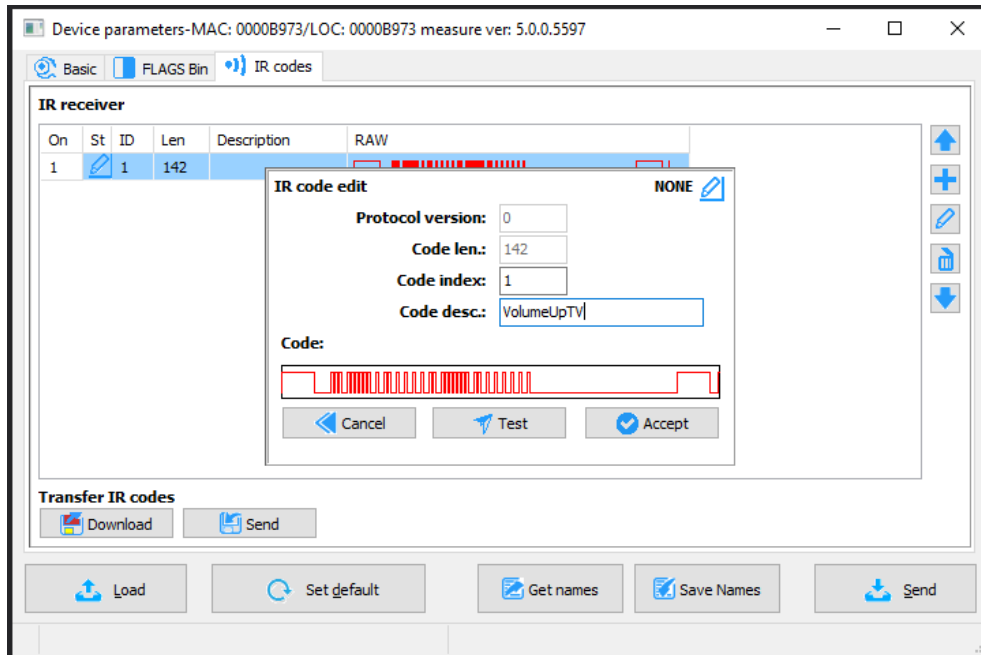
Device parameters-MAC: 0000B973/LOC: 0000B973 measure ver: 5.0.0.5597

Basic FLAGS Bin IR codes

IR receiver

| On | St | ID | Len | Description | RAW |
|---|---|---|---|---|---|
| 1 | | 1 | 142 | | |

IR code edit NONE

Protocol version: 0

Code len.: 142

Code index: 1

Code desc.: VolumeUpTV

Code:

Cancel Test Accept

Transfer IR codes

Download Send

Load Set default Get names Save Names Send